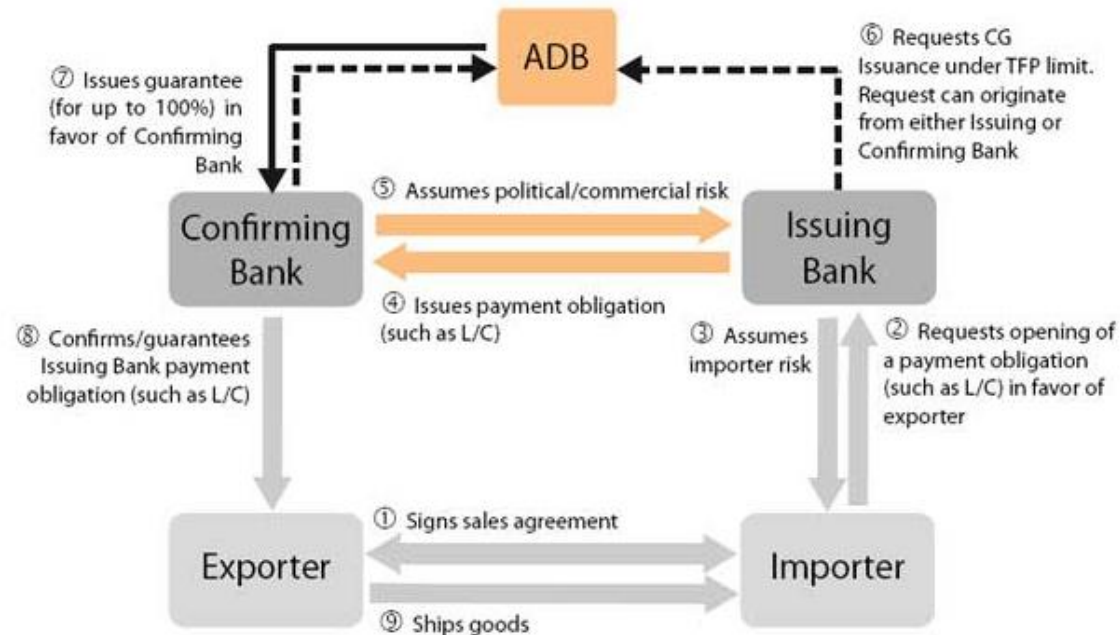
ADB

⑥ Requests CG Issuance under TFP limit. Request can originate from either Issuing or Confirming Bank

⑦ Issues guarantee (for up to 100%) in favor of Confirming Bank

Confirming Bank

⑤ Assumes political/commercial risk

Issuing Bank

④ Issues payment obligation (such as L/C)

⑧ Confirms/guarantees Issuing Bank payment obligation (such as L/C)

③ Assumes importer risk

② Requests opening of a payment obligation (such as L/C) in favor of exporter

① Signs sales agreement

Exporter

Importer

⑨ Ships goods